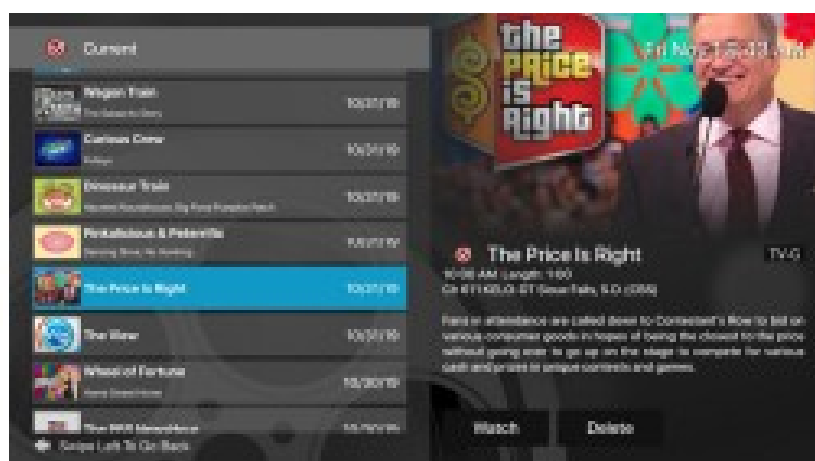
Current

Wagon Train
The Sacramento Story
10/31/19

Curious George
Bellage
10/31/19

Dinosaur Train
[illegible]
10/31/19

Pinkalicious & Peterrific
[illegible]
10/31/19

The Price Is Right
10/31/19

The View
10/31/19

Wheel of Fortune
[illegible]
10/30/19

The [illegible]
10/30/19

Swipe Left To Go Back

the Price is Right

Fri Nov 1 5:43 AM

The Price Is Right
TV-G

10:00 AM Length: 1:00
Ch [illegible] Sioux Falls, S.D. (CBS)

Fans in attendance are called down to Contestant's Row to bid on various consumer goods in hopes of being the closest to the price without going over to go up on the stage to compete for various cash and prizes in unique contests and games.

Watch
Delete